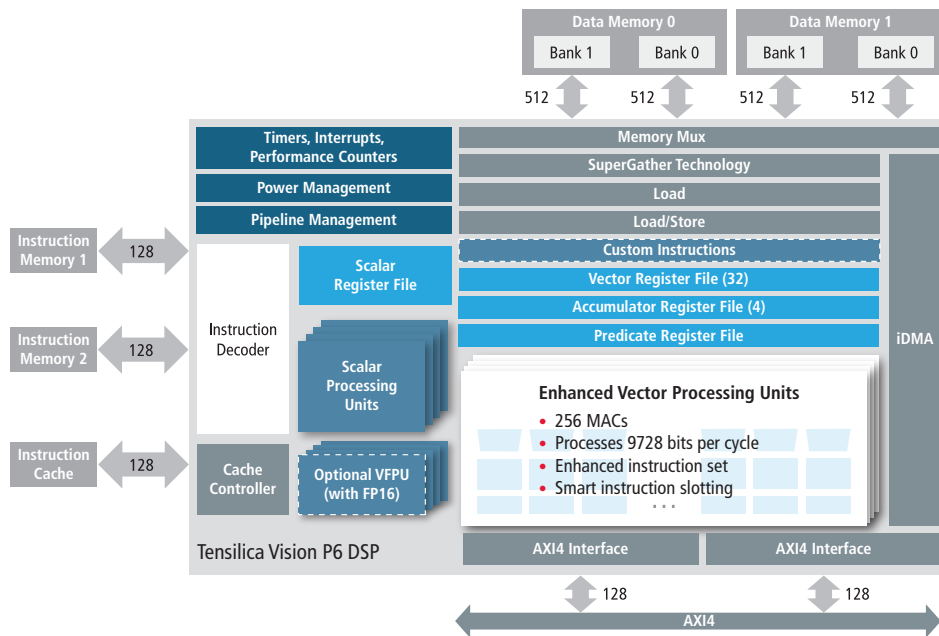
Data Memory 0
Bank 1
Bank 0
Data Memory 1
Bank 1
Bank 0
512
512
512
512
Timers, Interrupts, Performance Counters
Power Management
Pipeline Management
Memory Mux
SuperGather Technology
Load
Load/Store
Custom Instructions
Vector Register File (32)
Accumulator Register File (4)
Predicate Register File
iDMA
Instruction Memory 1
128
Instruction Memory 2
128
Instruction Cache
128
Instruction Decoder
Scalar Register File
Scalar Processing Units
Cache Controller
Optional VFPU (with FP16)
Enhanced Vector Processing Units
• 256 MACs
• Processes 9728 bits per cycle
• Enhanced instruction set
• Smart instruction slotting
...
Tensilica Vision P6 DSP
AXI4 Interface
AXI4 Interface
128
128
AXI4